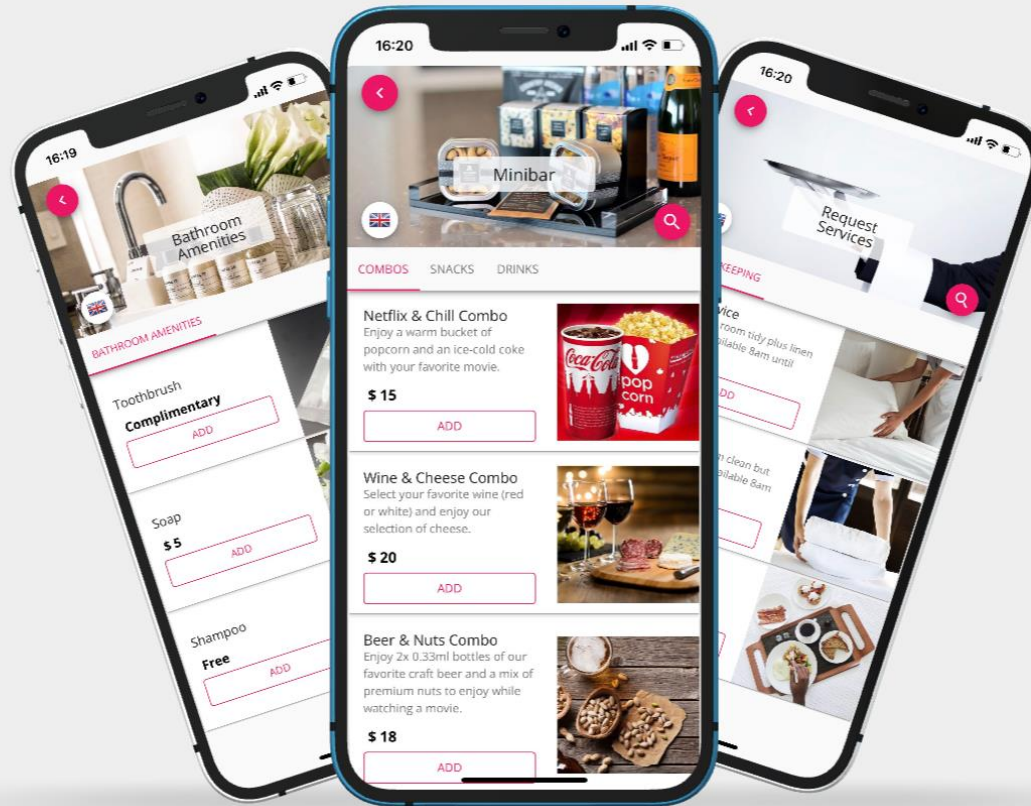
16:19

Bathroom Amenities

BATHROOM AMENITIES

Toothbrush
Complimentary
ADD

Soap
$ 5
ADD

Shampoo
Free
ADD

16:20

Minibar

COMBOS SNACKS DRINKS

Netflix & Chill Combo
Enjoy a warm bucket of popcorn and an ice-cold coke with your favorite movie.
$ 15
ADD

Coca-Cola
pop corn

Wine & Cheese Combo
Select your favorite wine (red or white) and enjoy our selection of cheese.
$ 20
ADD

Beer & Nuts Combo
Enjoy 2x 0.33ml bottles of our favorite craft beer and a mix of premium nuts to enjoy while watching a movie.
$ 18
ADD

16:20

Request Services

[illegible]KEEPING

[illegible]vice
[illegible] room tidy plus linen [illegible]ailable 8am until
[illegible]DD

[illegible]n clean but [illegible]ailable 8am